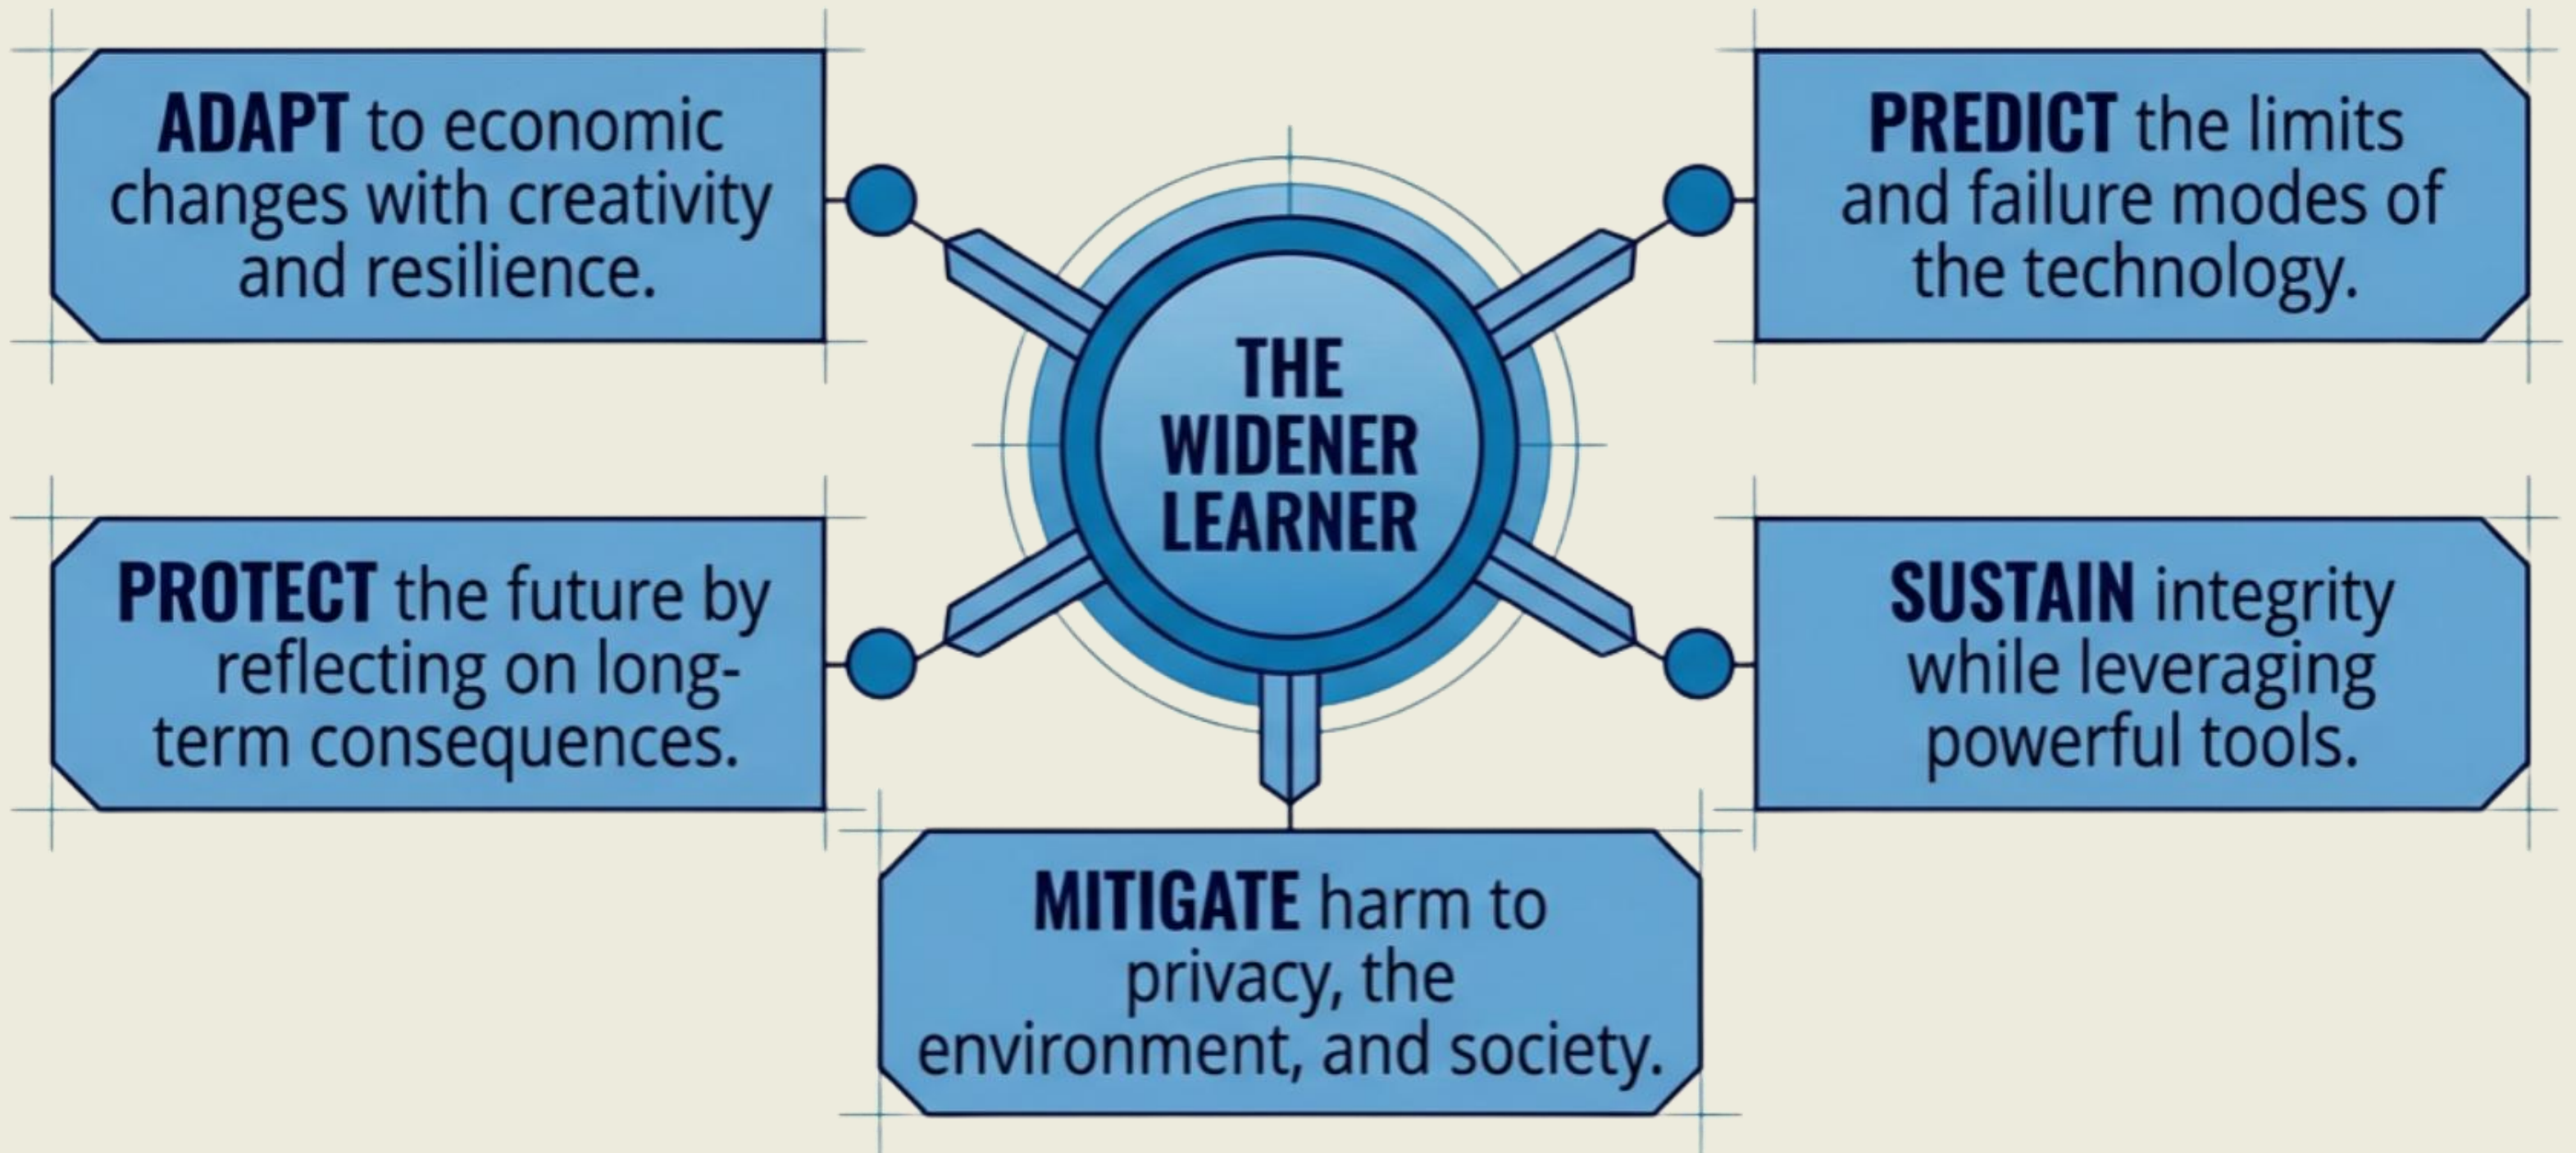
ADAPT to economic changes with creativity and resilience.

PREDICT the limits and failure modes of the technology.

THE WIDENER LEARNER

PROTECT the future by reflecting on long-term consequences.

SUSTAIN integrity while leveraging powerful tools.

MITIGATE harm to privacy, the environment, and society.